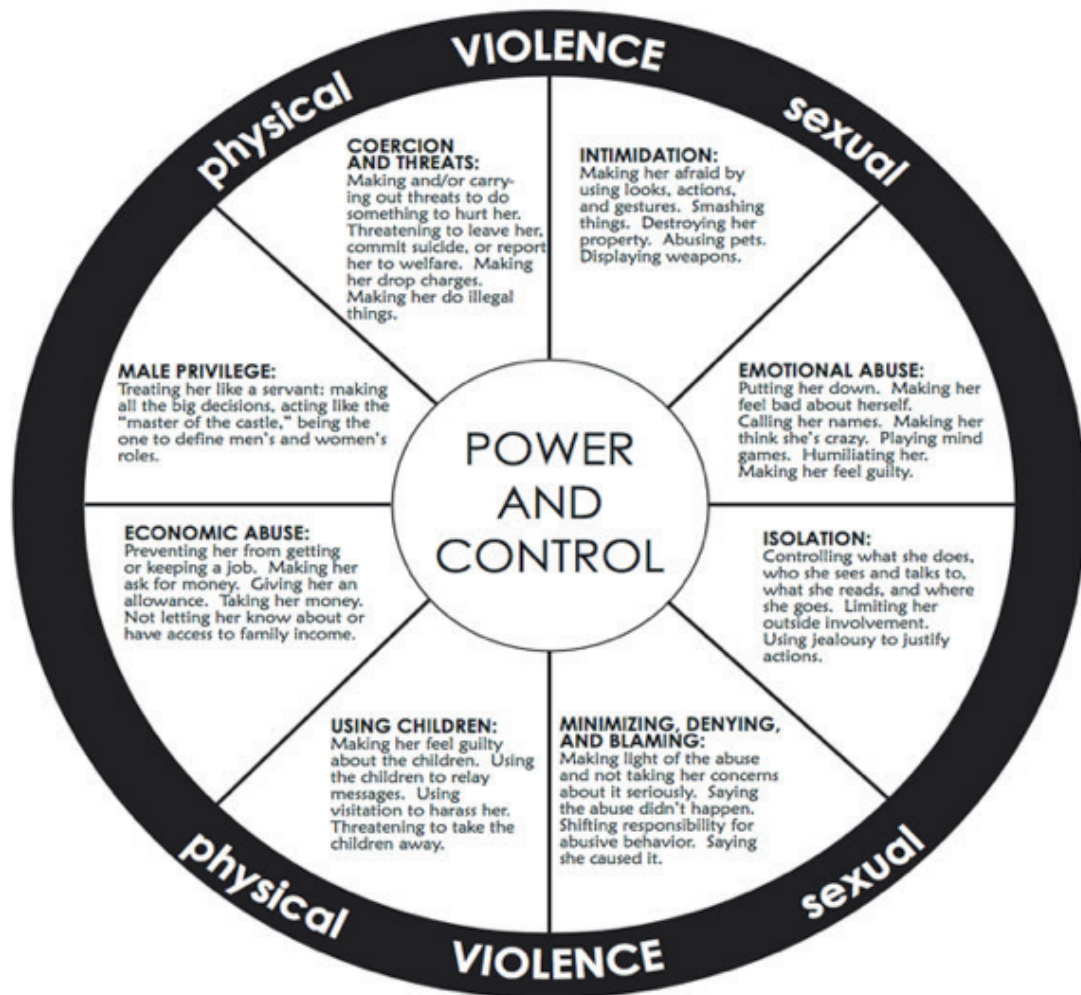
physical VIOLENCE sexual

COERCION AND THREATS:
Making and/or carrying out threats to do something to hurt her. Threatening to leave her, commit suicide, or report her to welfare. Making her drop charges. Making her do illegal things.

INTIMIDATION:
Making her afraid by using looks, actions, and gestures. Smashing things. Destroying her property. Abusing pets. Displaying weapons.

MALE PRIVILEGE:
Treating her like a servant: making all the big decisions, acting like the "master of the castle," being the one to define men's and women's roles.

EMOTIONAL ABUSE:
Putting her down. Making her feel bad about herself. Calling her names. Making her think she's crazy. Playing mind games. Humiliating her. Making her feel guilty.

POWER AND CONTROL

ECONOMIC ABUSE:
Preventing her from getting or keeping a job. Making her ask for money. Giving her an allowance. Taking her money. Not letting her know about or have access to family income.

ISOLATION:
Controlling what she does, who she sees and talks to, what she reads, and where she goes. Limiting her outside involvement. Using jealousy to justify actions.

USING CHILDREN:
Making her feel guilty about the children. Using the children to relay messages. Using visitation to harass her. Threatening to take the children away.

MINIMIZING, DENYING, AND BLAMING:
Making light of the abuse and not taking her concerns about it seriously. Saying the abuse didn't happen. Shifting responsibility for abusive behavior. Saying she caused it.

physical VIOLENCE sexual